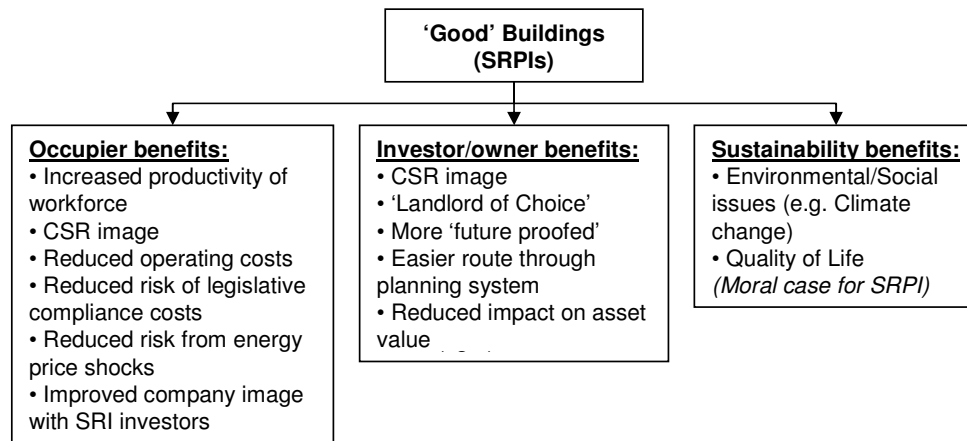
'Good' Buildings (SRPIs)

**Occupier benefits:**
• Increased productivity of workforce
• CSR image
• Reduced operating costs
• Reduced risk of legislative compliance costs
• Reduced risk from energy price shocks
• Improved company image with SRI investors

**Investor/owner benefits:**
• CSR image
• 'Landlord of Choice'
• More 'future proofed'
• Easier route through planning system
• Reduced impact on asset value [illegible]

**Sustainability benefits:**
• Environmental/Social issues (e.g. Climate change)
• Quality of Life
*(Moral case for SRPI)*